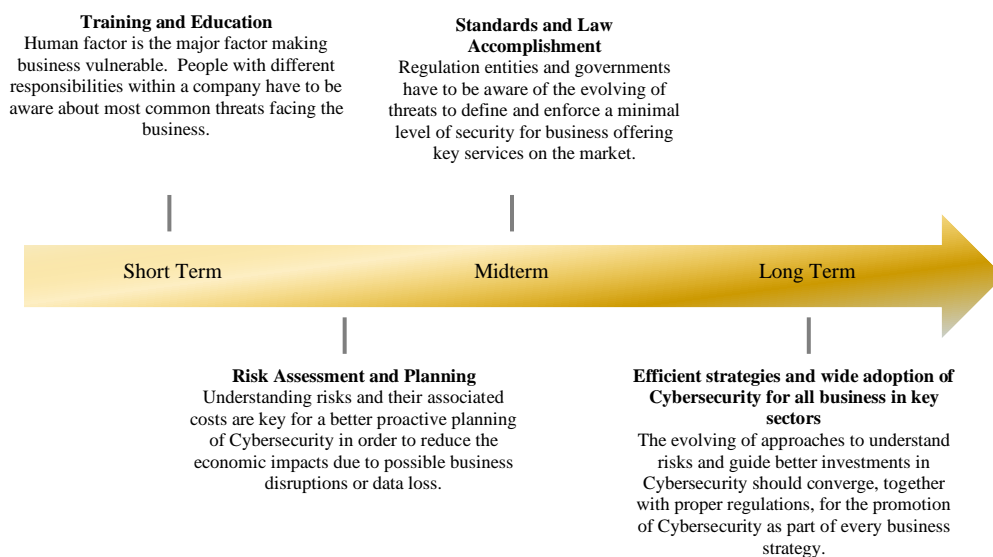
**Training and Education**
Human factor is the major factor making business vulnerable. People with different responsibilities within a company have to be aware about most common threats facing the business.

**Standards and Law Accomplishment**
Regulation entities and governments have to be aware of the evolving of threats to define and enforce a minimal level of security for business offering key services on the market.

Short Term

Midterm

Long Term

**Risk Assessment and Planning**
Understanding risks and their associated costs are key for a better proactive planning of Cybersecurity in order to reduce the economic impacts due to possible business disruptions or data loss.

**Efficient strategies and wide adoption of Cybersecurity for all business in key sectors**
The evolving of approaches to understand risks and guide better investments in Cybersecurity should converge, together with proper regulations, for the promotion of Cybersecurity as part of every business strategy.